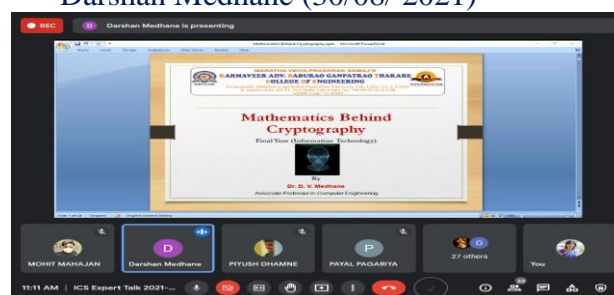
Darshan Medhane (30/08/ 2021)

REC

D Darshan Medhane is presenting

Mathematics Behind Cryptography.pptx - Microsoft PowerPoint

MARATHA VIDYA PRASARAK SAMAJ'S
KARMAVEER ADV. BABURAO GANPATRAO THAKARE COLLEGE OF ENGINEERING

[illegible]

Mathematics Behind Cryptography

Final Year (Information Technology)

By

Dr. D. V. Medhane

Associate Professor in Computer Engineering

MOHIT MAHAJAN

D
Darshan Medhane

PIYUSH DHAMNE

P
PAYAL PAGARIYA

27 others

You

11:11 AM | ICS Expert Talk 2021-...